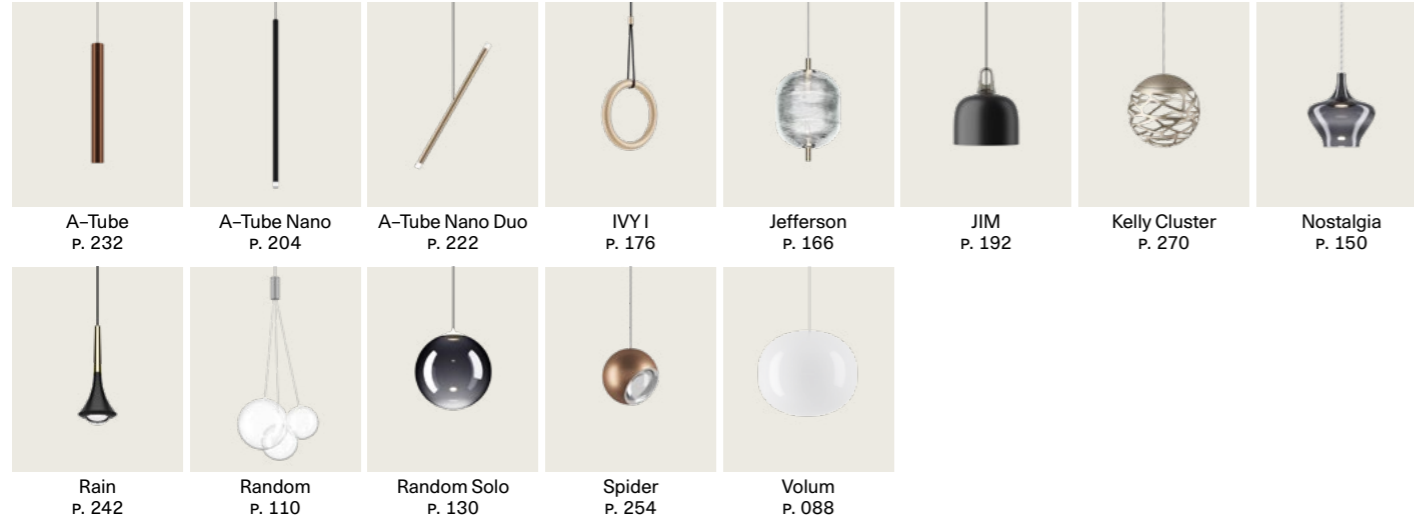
A–Tube
P. 232

A–Tube Nano
P. 204

A–Tube Nano Duo
P. 222

IVY I
P. 176

Jefferson
P. 166

JIM
P. 192

Kelly Cluster
P. 270

Nostalgia
P. 150

Rain
P. 242

Random
P. 110

Random Solo
P. 130

Spider
P. 254

Volum
P. 088